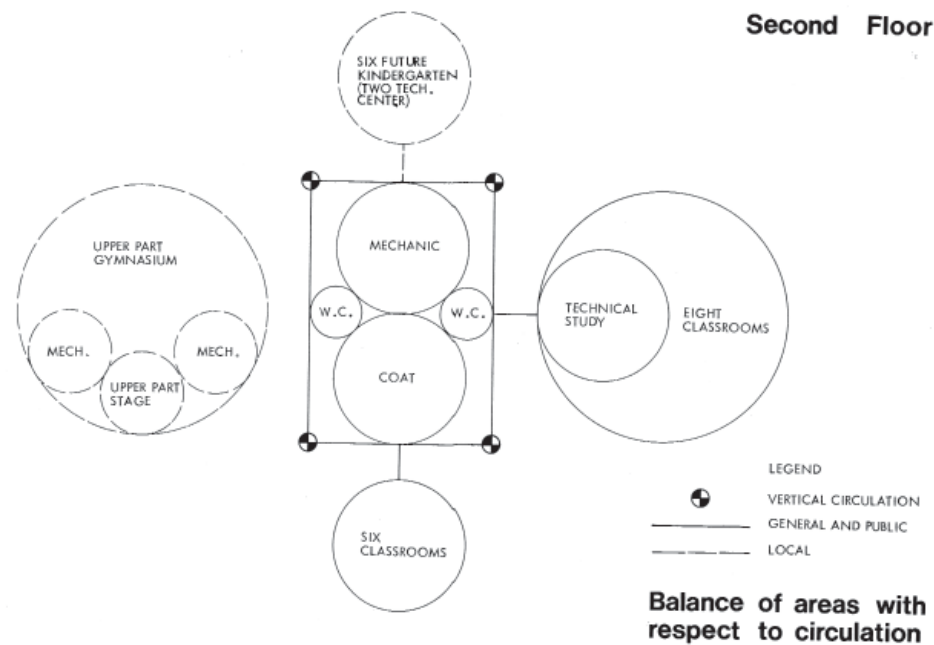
Second Floor

SIX FUTURE KINDERGARTEN (TWO TECH. CENTER)

UPPER PART GYMNASIUM

MECH.

UPPER PART STAGE

MECH.

MECHANIC

W.C.

W.C.

COAT

TECHNICAL STUDY

EIGHT CLASSROOMS

SIX CLASSROOMS

LEGEND

VERTICAL CIRCULATION

GENERAL AND PUBLIC

LOCAL

Balance of areas with respect to circulation